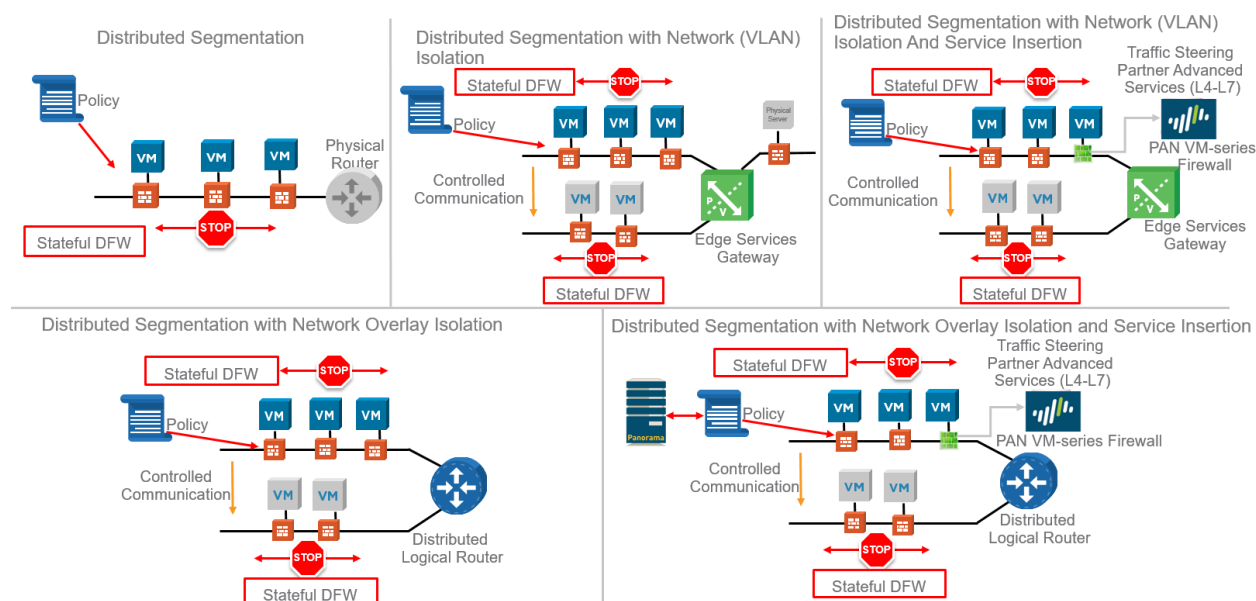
Distributed Segmentation

Policy

VM VM VM

Physical Router

STOP

Stateful DFW

Distributed Segmentation with Network (VLAN) Isolation

Stateful DFW

STOP

Physical Server

Policy

VM VM VM

Controlled Communication

VM VM

P V

Edge Services Gateway

STOP

Stateful DFW

Distributed Segmentation with Network (VLAN) Isolation And Service Insertion

Stateful DFW

STOP

Traffic Steering Partner Advanced Services (L4-L7)

Policy

VM VM VM

PAN VM-series Firewall

Controlled Communication

VM VM

P V

Edge Services Gateway

STOP

Stateful DFW

Distributed Segmentation with Network Overlay Isolation

Stateful DFW

STOP

Policy

VM VM VM

Controlled Communication

VM VM

Distributed Logical Router

STOP

Stateful DFW

Distributed Segmentation with Network Overlay Isolation and Service Insertion

Stateful DFW

STOP

Traffic Steering Partner Advanced Services (L4-L7)

Panorama

Policy

VM VM VM

PAN VM-series Firewall

Controlled Communication

VM VM

Distributed Logical Router

STOP

Stateful DFW